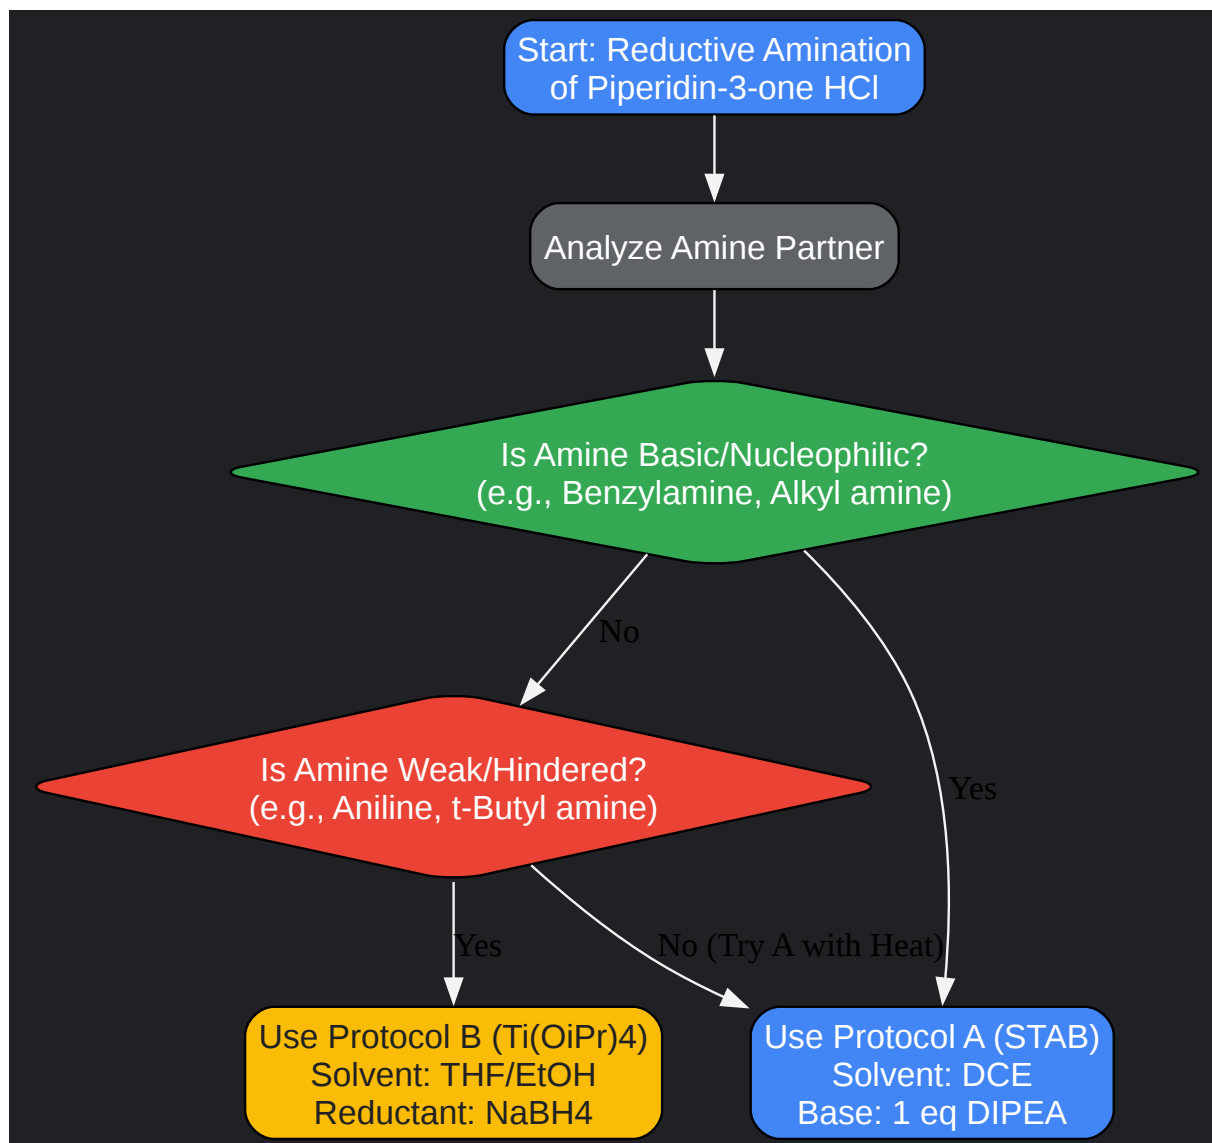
Start: Reductive Amination of Piperidin-3-one HCl

Analyze Amine Partner

Is Amine Basic/Nucleophilic? (e.g., Benzylamine, Alkyl amine)

No

Yes

Is Amine Weak/Hindered? (e.g., Aniline, t-Butyl amine)

Yes

No (Try A with Heat)

Use Protocol B (Ti(OiPr)4)
Solvent: THF/EtOH
Reductant: NaBH4

Use Protocol A (STAB)
Solvent: DCE
Base: 1 eq DIPEA